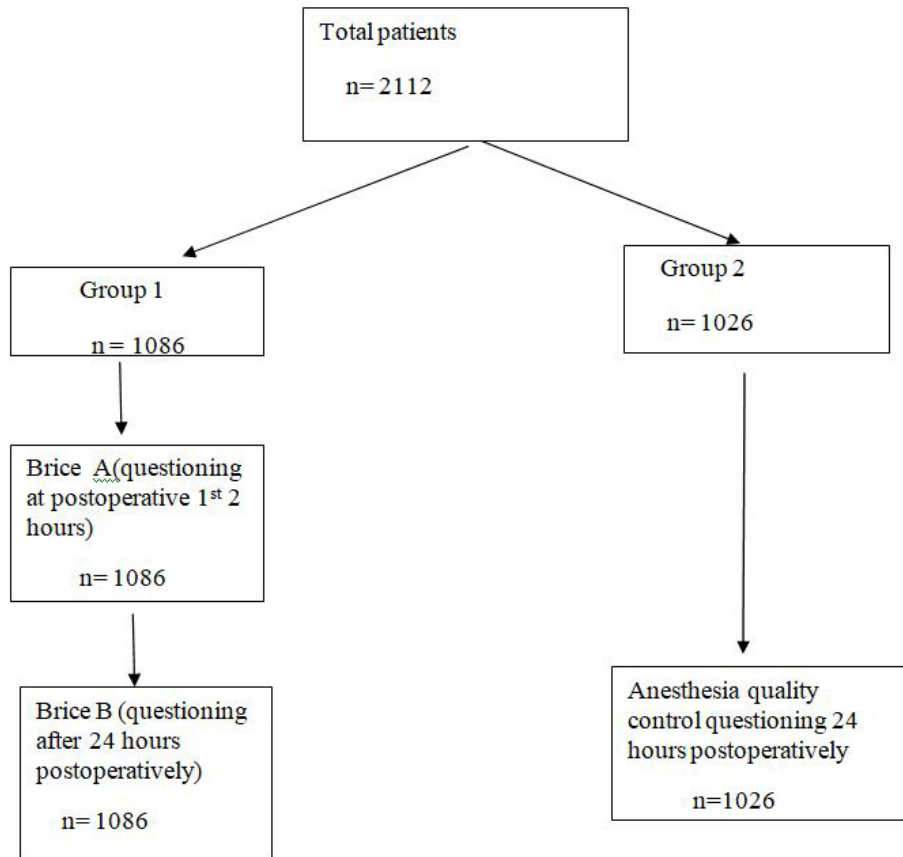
Total patients

n= 2112

Group 1

n = 1086

Group 2

n= 1026

Brice A(questioning at postoperative 1$^{st}$ 2 hours)

n= 1086

Brice B (questioning after 24 hours postoperatively)

n= 1086

Anesthesia quality control questioning 24 hours postoperatively

n=1026